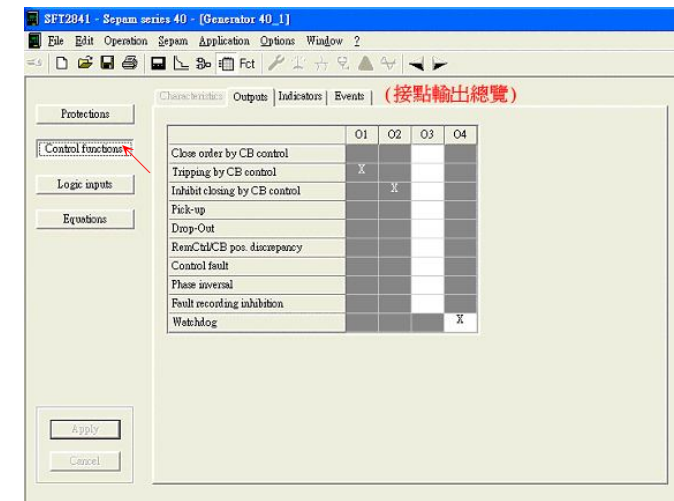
SFT2841 - Sepam series 40 - [Generator 40_1]

File Edit Operation Sepam Application Options Window ?

Fct

Protections

Control functions

Logic inputs

Equations

Characteristics | Outputs | Indicators | Events | (接點輸出總覽)

| | O1 | O2 | O3 | O4 |
|---|---|---|---|---|
| Close order by CB control | | | | |
| Tripping by CB control | X | | | |
| Inhibit closing by CB control | | X | | |
| Pick-up | | | | |
| Drop-Out | | | | |
| RemCtrl/CB pos. discrepancy | | | | |
| Control fault | | | | |
| Phase inversal | | | | |
| Fault recording inhibition | | | | |
| Watchdog | | | | X |

Apply

Cancel